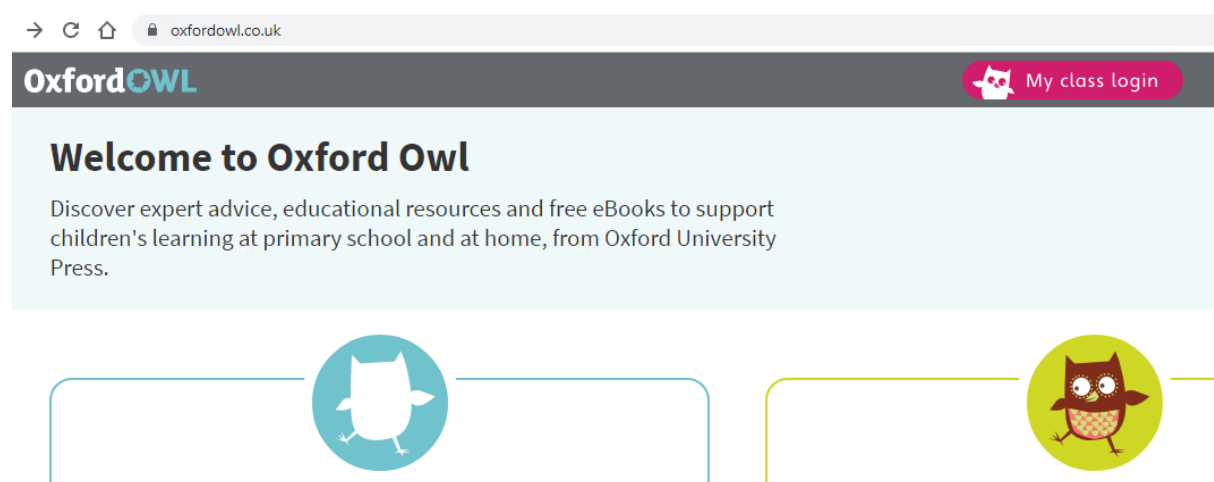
oxfordowl.co.uk

OxfordOWL

My class login

Welcome to Oxford Owl

Discover expert advice, educational resources and free eBooks to support children's learning at primary school and at home, from Oxford University Press.